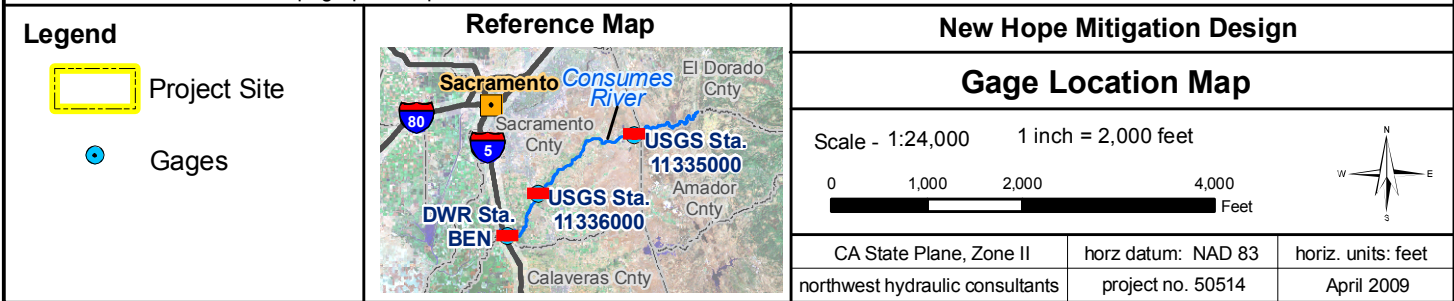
Legend

Project Site

Gages

Reference Map

Sacramento Consumes River El Dorado Cnty

80

Sacramento Cnty

5

USGS Sta. 11335000

Amador Cnty

USGS Sta. 11336000

DWR Sta. BEN

Calaveras Cnty

New Hope Mitigation Design

Gage Location Map

Scale - 1:24,000 1 inch = 2,000 feet

0 1,000 2,000 4,000 Feet

N W E S

| CA State Plane, Zone II | horz datum: NAD 83 | horiz. units: feet |
|---|---|---|
| northwest hydraulic consultants | project no. 50514 | April 2009 |